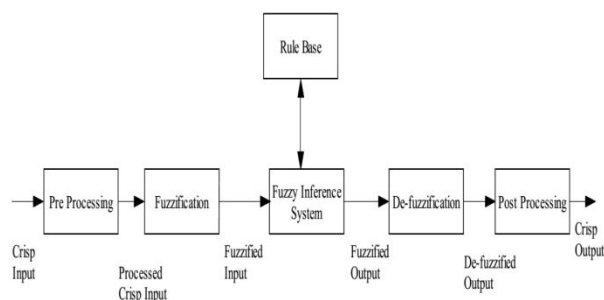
Rule Base

Pre Processing

Fuzzification

Fuzzy Inference System

De-fuzzification

Post Processing

Crisp Input

Processed Crisp Input

Fuzzified Input

Fuzzified Output

De-fuzzified Output

Crisp Output